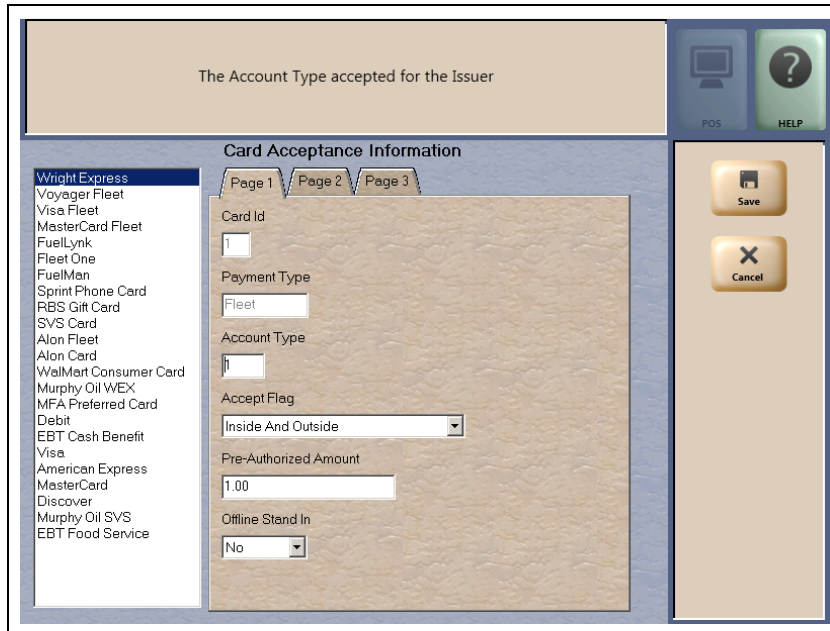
The Account Type accepted for the Issuer

POS

HELP

Card Acceptance Information

Wright Express
Voyager Fleet
Visa Fleet
MasterCard Fleet
FuelLynk
Fleet One
FuelMan
Sprint Phone Card
RBS Gift Card
SVS Card
Alon Fleet
Alon Card
WalMart Consumer Card
Murphy Oil WEX
MFA Preferred Card
Debit
EBT Cash Benefit
Visa
American Express
MasterCard
Discover
Murphy Oil SVS
EBT Food Service

Page 1 | Page 2 | Page 3

Card Id
1

Payment Type
Fleet

Account Type
1

Accept Flag
Inside And Outside

Pre-Authorized Amount
1.00

Offline Stand In
No

Save

Cancel